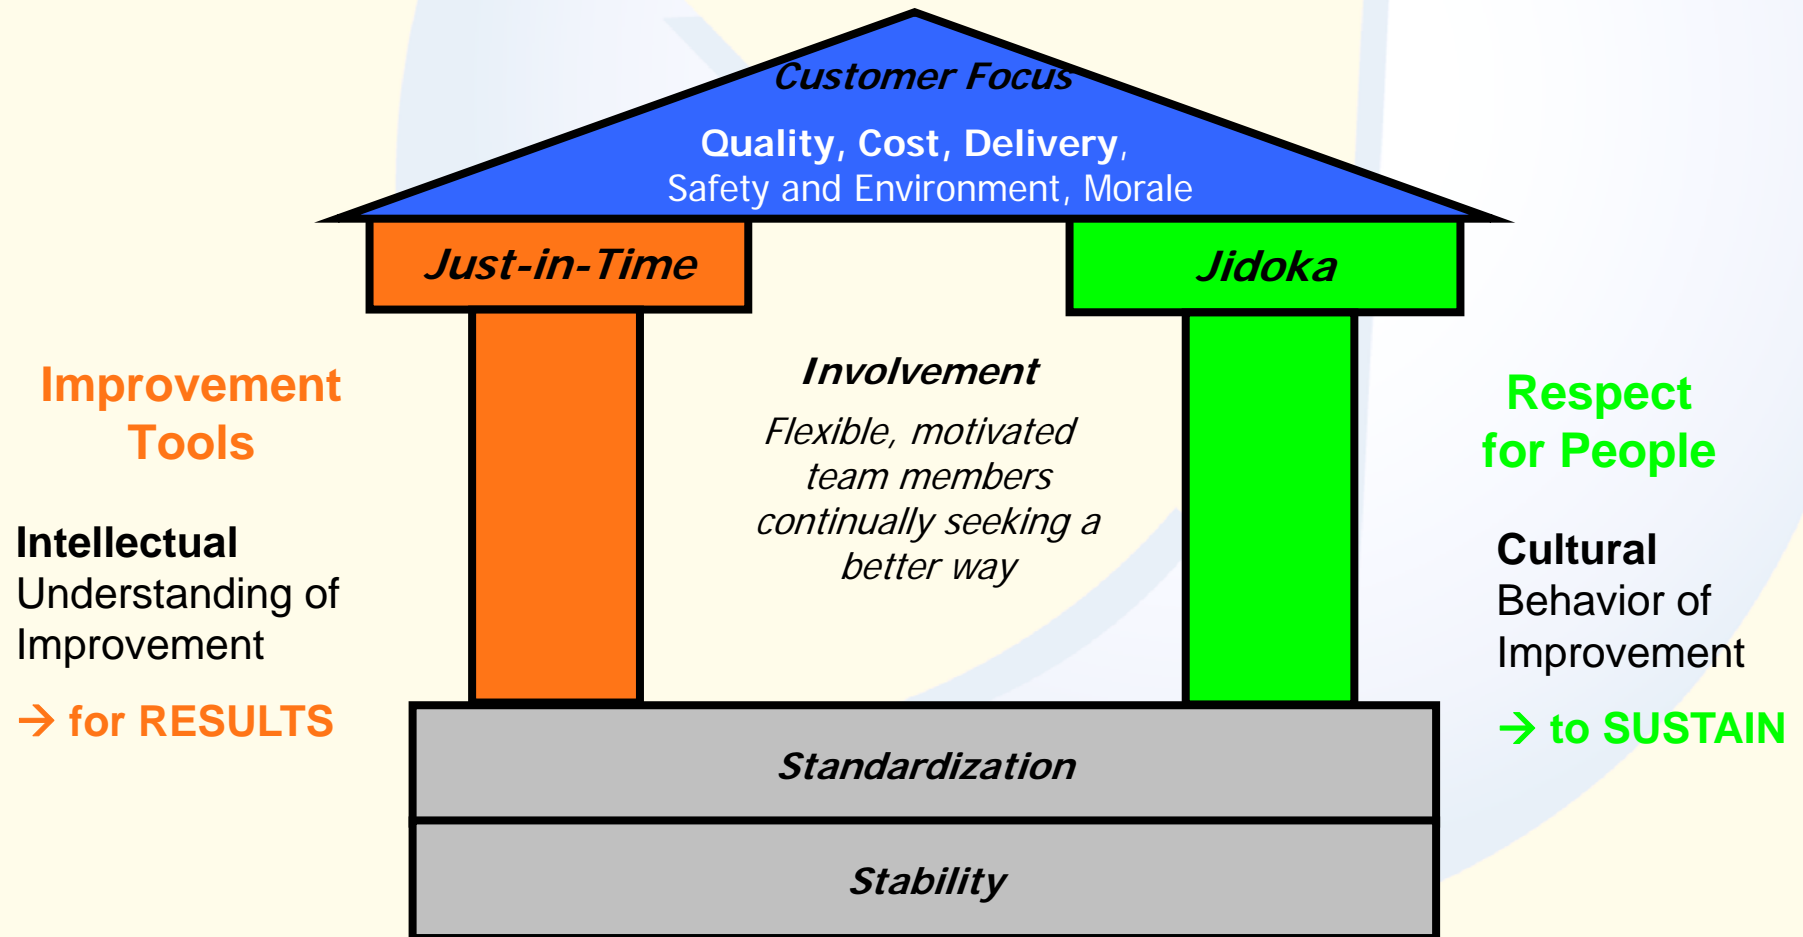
Customer Focus

Quality, Cost, Delivery, Safety and Environment, Morale

Just-in-Time

Jidoka

Improvement Tools

Intellectual Understanding of Improvement

→ for RESULTS

Involvement

Flexible, motivated team members continually seeking a better way

Respect for People

Cultural Behavior of Improvement

→ to SUSTAIN

Standardization

Stability